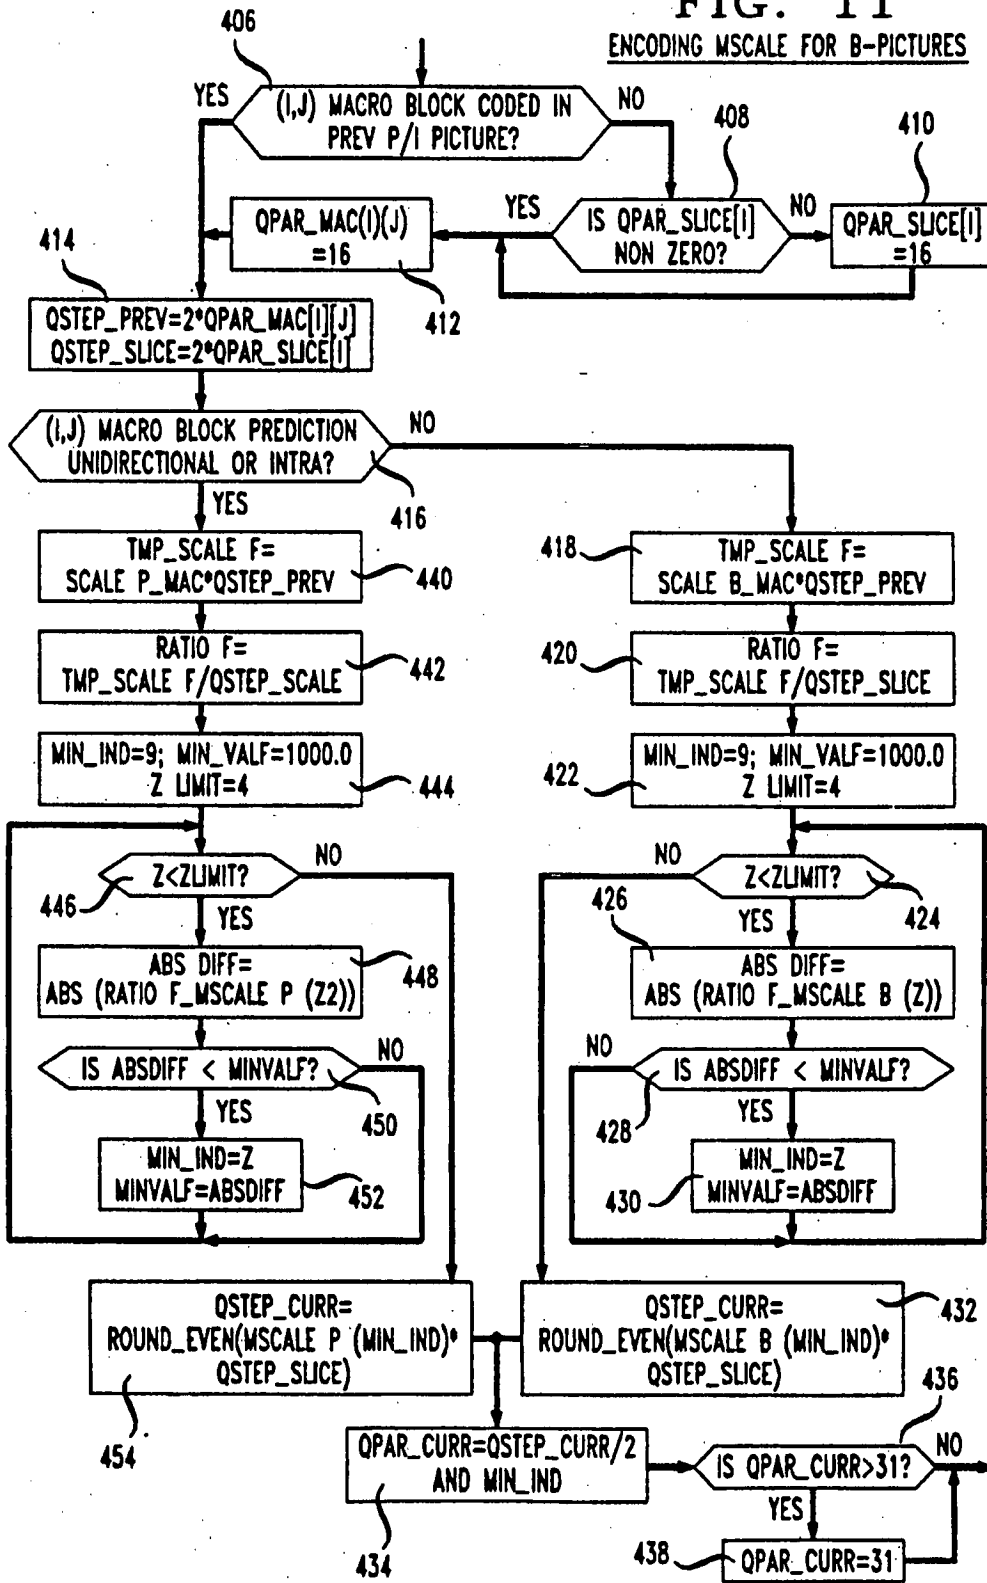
FIG. 11
ENCODING MSCALE FOR B-PICTURES

406

YES

(I,J) MACRO BLOCK CODED IN PREV P/I PICTURE?

NO

408

410

QPAR_MAC(I)(J) =16

YES

IS QPAR_SLICE[I] NON ZERO?

NO

QPAR_SLICE[I] =16

414

412

QSTEP_PREV=2*QPAR_MAC[I][J]
QSTEP_SLICE=2*QPAR_SLICE[I]

(I,J) MACRO BLOCK PREDICTION UNIDIRECTIONAL OR INTRA?

NO

416

YES

TMP_SCALE F= SCALE P_MAC*QSTEP_PREV

440

418

TMP_SCALE F= SCALE B_MAC*QSTEP_PREV

RATIO F= TMP_SCALE F/QSTEP_SCALE

442

420

RATIO F= TMP_SCALE F/QSTEP_SLICE

MIN_IND=9; MIN_VALF=1000.0
Z LIMIT=4

444

422

MIN_IND=9; MIN_VALF=1000.0
Z LIMIT=4

NO

Z<ZLIMIT?

446

YES

NO

Z<ZLIMIT?

426

YES

424

ABS DIFF= ABS (RATIO F_MSCALE P (Z2))

448

ABS DIFF= ABS (RATIO F_MSCALE B (Z))

NO

IS ABSDIFF < MINVALF?

YES

450

NO

IS ABSDIFF < MINVALF?

428

YES

MIN_IND=Z
MINVALF=ABSDIFF

452

430

MIN_IND=Z
MINVALF=ABSDIFF

QSTEP_CURR= ROUND_EVEN(MSCALE P (MIN_IND)* QSTEP_SLICE)

QSTEP_CURR= ROUND_EVEN(MSCALE B (MIN_IND)* QSTEP_SLICE)

432

454

436

QPAR_CURR=QSTEP_CURR/2 AND MIN_IND

IS QPAR_CURR>31?

NO

YES

434

438

QPAR_CURR=31